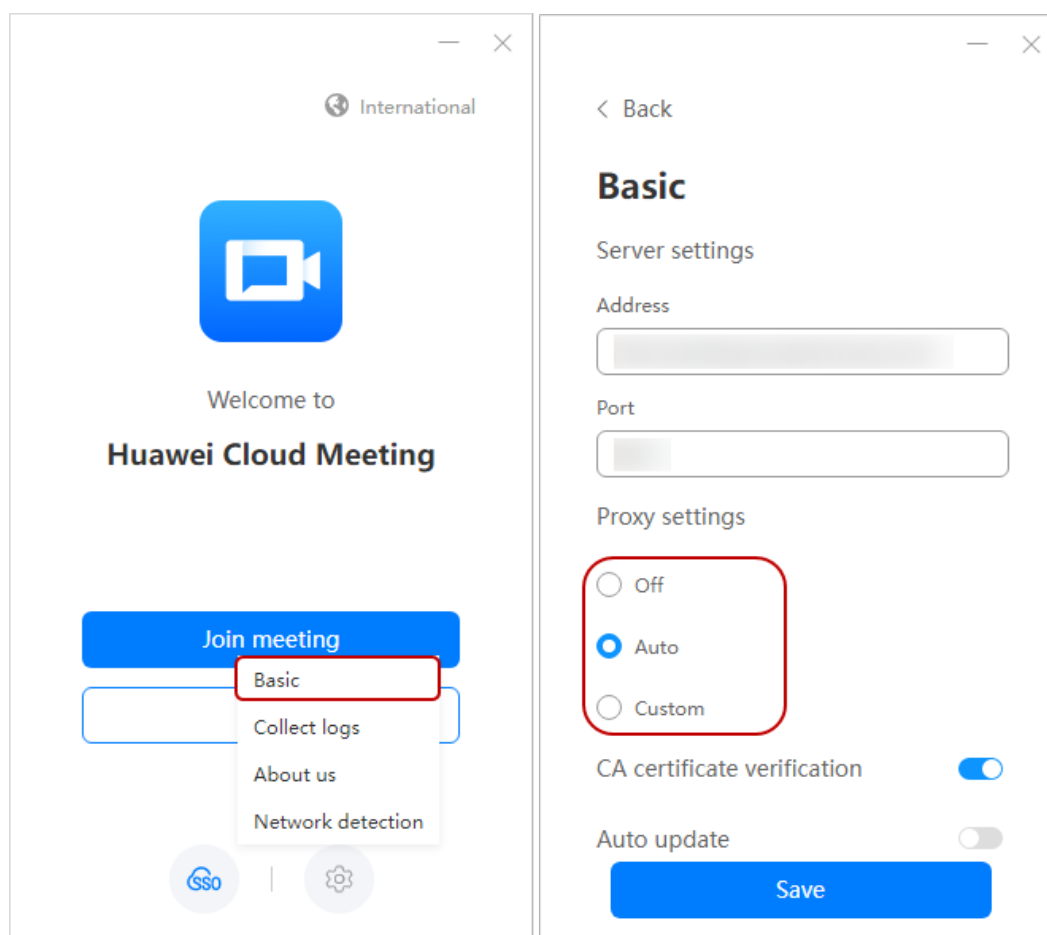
International

Welcome to

Huawei Cloud Meeting

Join meeting

Basic

Collect logs

About us

Network detection

SSO

< Back

Basic

Server settings

Address

Port

Proxy settings

Off

Auto

Custom

CA certificate verification

Auto update

Save